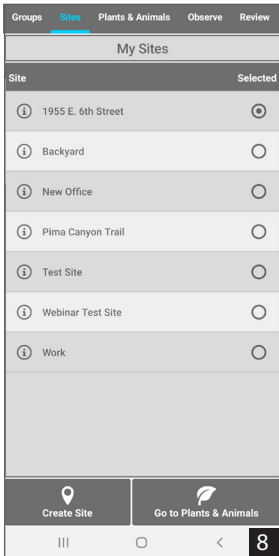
Groups Sites Plants & Animals Observe Review

My Sites

| Site | Selected |
|---|---|
| 1955 E. 6th Street | |
| Backyard | |
| New Office | |
| Pima Canyon Trail | |
| Test Site | |
| Webinar Test Site | |
| Work | |

Create Site

Go to Plants & Animals

8